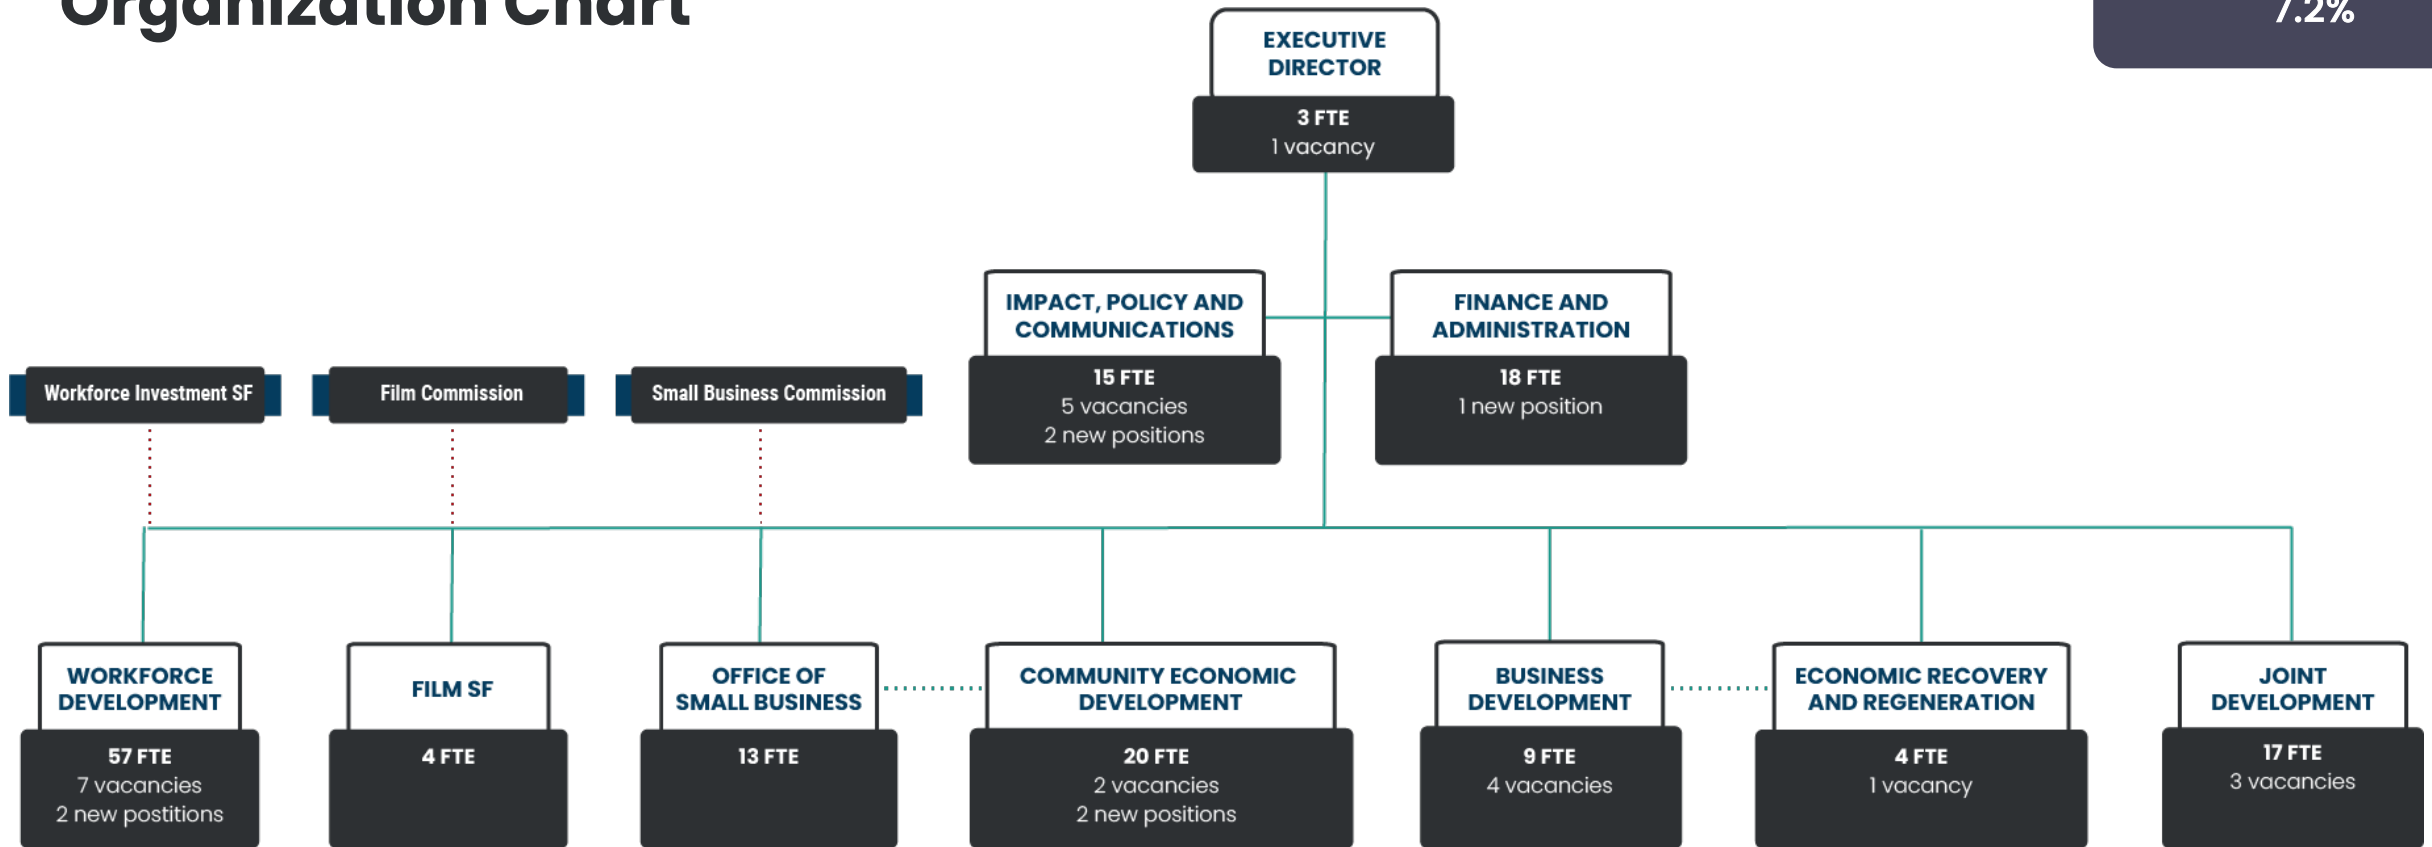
Organization Chart

7.2%

EXECUTIVE DIRECTOR
3 FTE
1 vacancy

IMPACT, POLICY AND COMMUNICATIONS
15 FTE
5 vacancies
2 new positions

FINANCE AND ADMINISTRATION
18 FTE
1 new position

Workforce Investment SF

Film Commission

Small Business Commission

WORKFORCE DEVELOPMENT
57 FTE
7 vacancies
2 new postitions

FILM SF
4 FTE

OFFICE OF SMALL BUSINESS
13 FTE

COMMUNITY ECONOMIC DEVELOPMENT
20 FTE
2 vacancies
2 new positions

BUSINESS DEVELOPMENT
9 FTE
4 vacancies

ECONOMIC RECOVERY AND REGENERATION
4 FTE
1 vacancy

JOINT DEVELOPMENT
17 FTE
3 vacancies